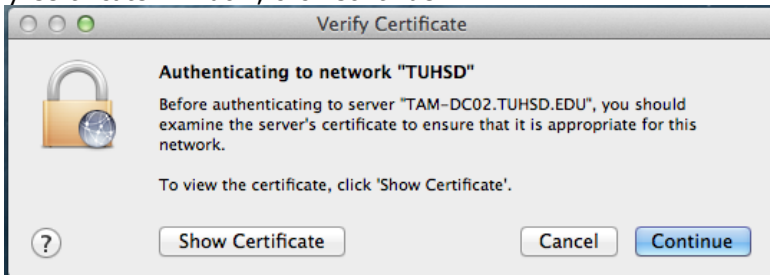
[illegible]

Verify Certificate

Authenticating to network "TUHSD"

Before authenticating to server "TAM-DC02.TUHSD.EDU", you should examine the server's certificate to ensure that it is appropriate for this network.

To view the certificate, click 'Show Certificate'.

?

Show Certificate

Cancel

Continue